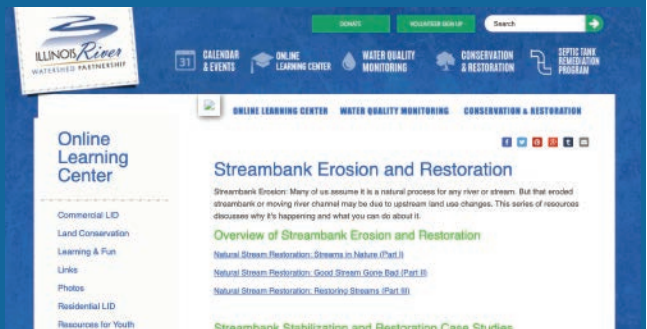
ILLINOIS River
WATERSHED PARTNERSHIP

DONATE
VOLUNTEER SIGN UP
Search

31 CALENDAR & EVENTS
ONLINE LEARNING CENTER
WATER QUALITY MONITORING
CONSERVATION & RESTORATION
SEPTIC TANK REMEDIATION PROGRAM

ONLINE LEARNING CENTER   WATER QUALITY MONITORING   CONSERVATION & RESTORATION

Online Learning Center

Commercial LID
Land Conservation
Learning & Fun
Links
Photos
Residential LID
Resources for Youth

Streambank Erosion and Restoration

Streambank Erosion: Many of us assume it is a natural process for any river or stream. But that eroded streambank or moving river channel may be due to upstream land use changes. This series of resources discusses why it's happening and what you can do about it.

Overview of Streambank Erosion and Restoration

Natural Stream Restoration: Streams in Nature (Part I)
Natural Stream Restoration: Good Stream Gone Bad (Part II)
Natural Stream Restoration: Restoring Streams (Part III)

Streambank Stabilization and Restoration Case Studies